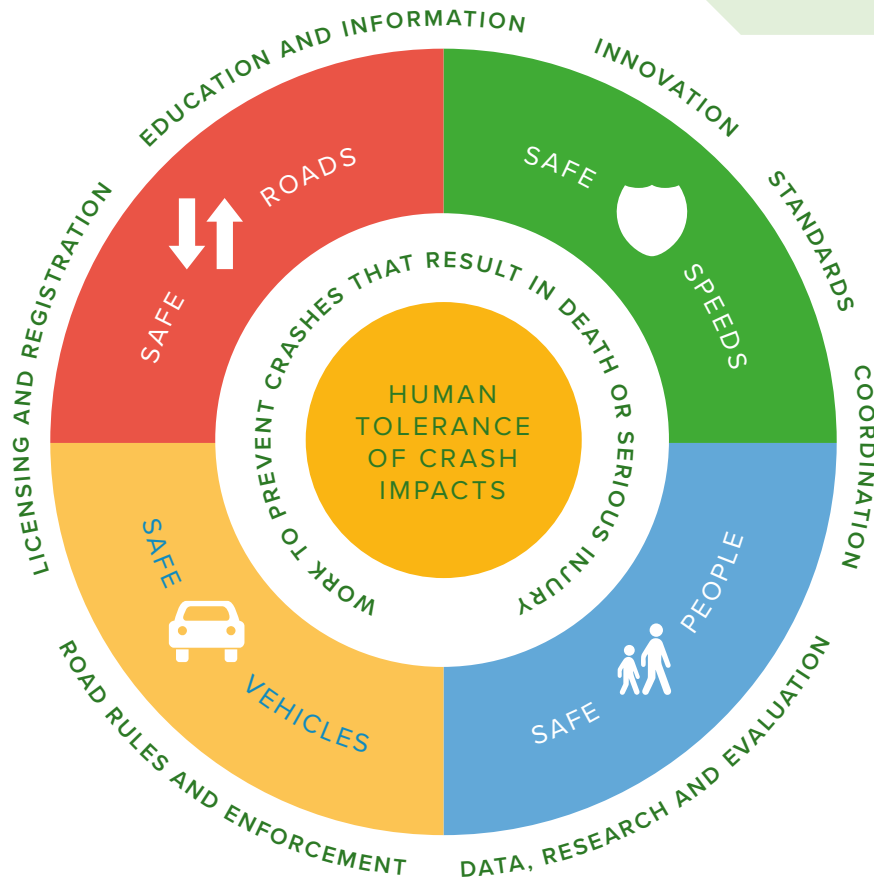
EDUCATION AND INFORMATION

INNOVATION

STANDARDS

COORDINATION

DATA, RESEARCH AND EVALUATION

ROAD RULES AND ENFORCEMENT

LICENSING AND REGISTRATION

SAFE ROADS

SAFE SPEEDS

SAFE PEOPLE

SAFE VEHICLES

WORK TO PREVENT CRASHES THAT RESULT IN DEATH OR SERIOUS INJURY

HUMAN TOLERANCE OF CRASH IMPACTS